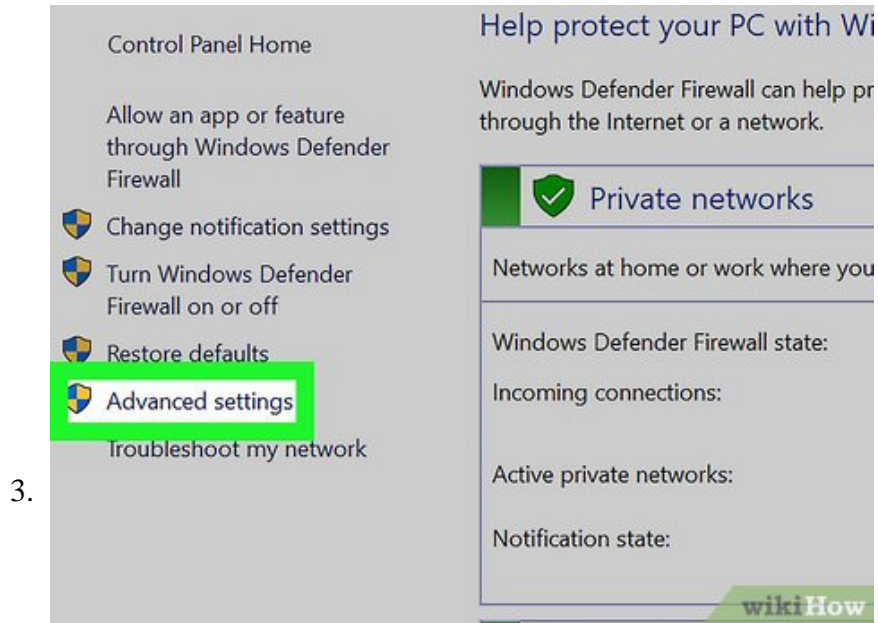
3.

Control Panel Home

Allow an app or feature through Windows Defender Firewall

Change notification settings

Turn Windows Defender Firewall on or off

Restore defaults

Advanced settings

Troubleshoot my network

Help protect your PC with Wi

Windows Defender Firewall can help pr through the Internet or a network.

Private networks

Networks at home or work where you

Windows Defender Firewall state:

Incoming connections:

Active private networks:

Notification state:

wikiHow